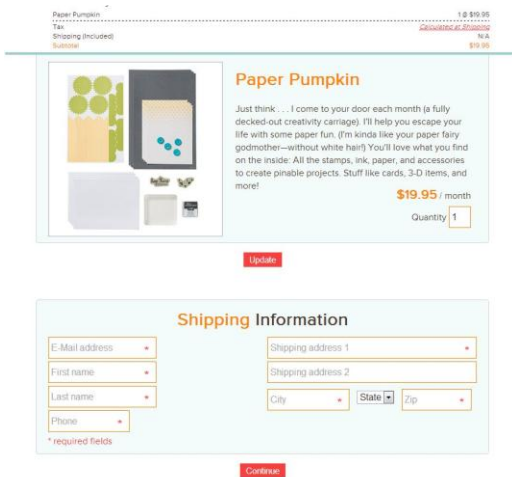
Paper Pumpkin 1 @ $19.95
Tax Calculated at Shipping
Shipping (Included) N/A
Subtotal $19.95

Paper Pumpkin

Just think . . . I come to your door each month (a fully decked-out creativity carriage). I'll help you escape your life with some paper fun. (I'm kinda like your paper fairy godmother—without white hair!) You'll love what you find on the inside: All the stamps, ink, paper, and accessories to create pinable projects. Stuff like cards, 3-D items, and more!

$19.95 / month

Quantity 1

Update

Shipping Information

E-Mail address *
First name *
Last name *
Phone *
* required fields

Shipping address 1 *
Shipping address 2
City *
State
Zip *

Continue